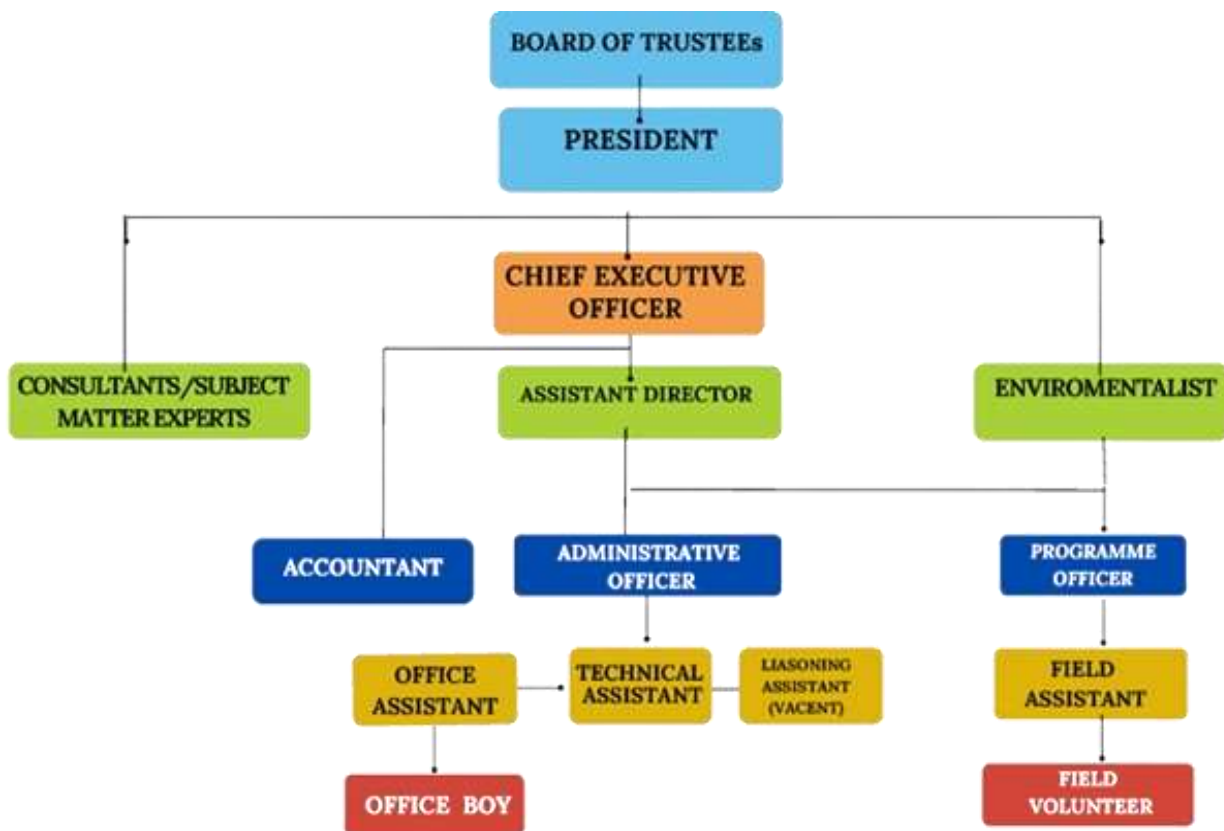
BOARD OF TRUSTEEs

PRESIDENT

CHIEF EXECUTIVE OFFICER

CONSULTANTS/SUBJECT MATTER EXPERTS

ASSISTANT DIRECTOR

ENVIROMENTALIST

ACCOUNTANT

ADMINISTRATIVE OFFICER

PROGRAMME OFFICER

OFFICE ASSISTANT

TECHNICAL ASSISTANT

LIASONING ASSISTANT (VACENT)

FIELD ASSISTANT

OFFICE BOY

FIELD VOLUNTEER